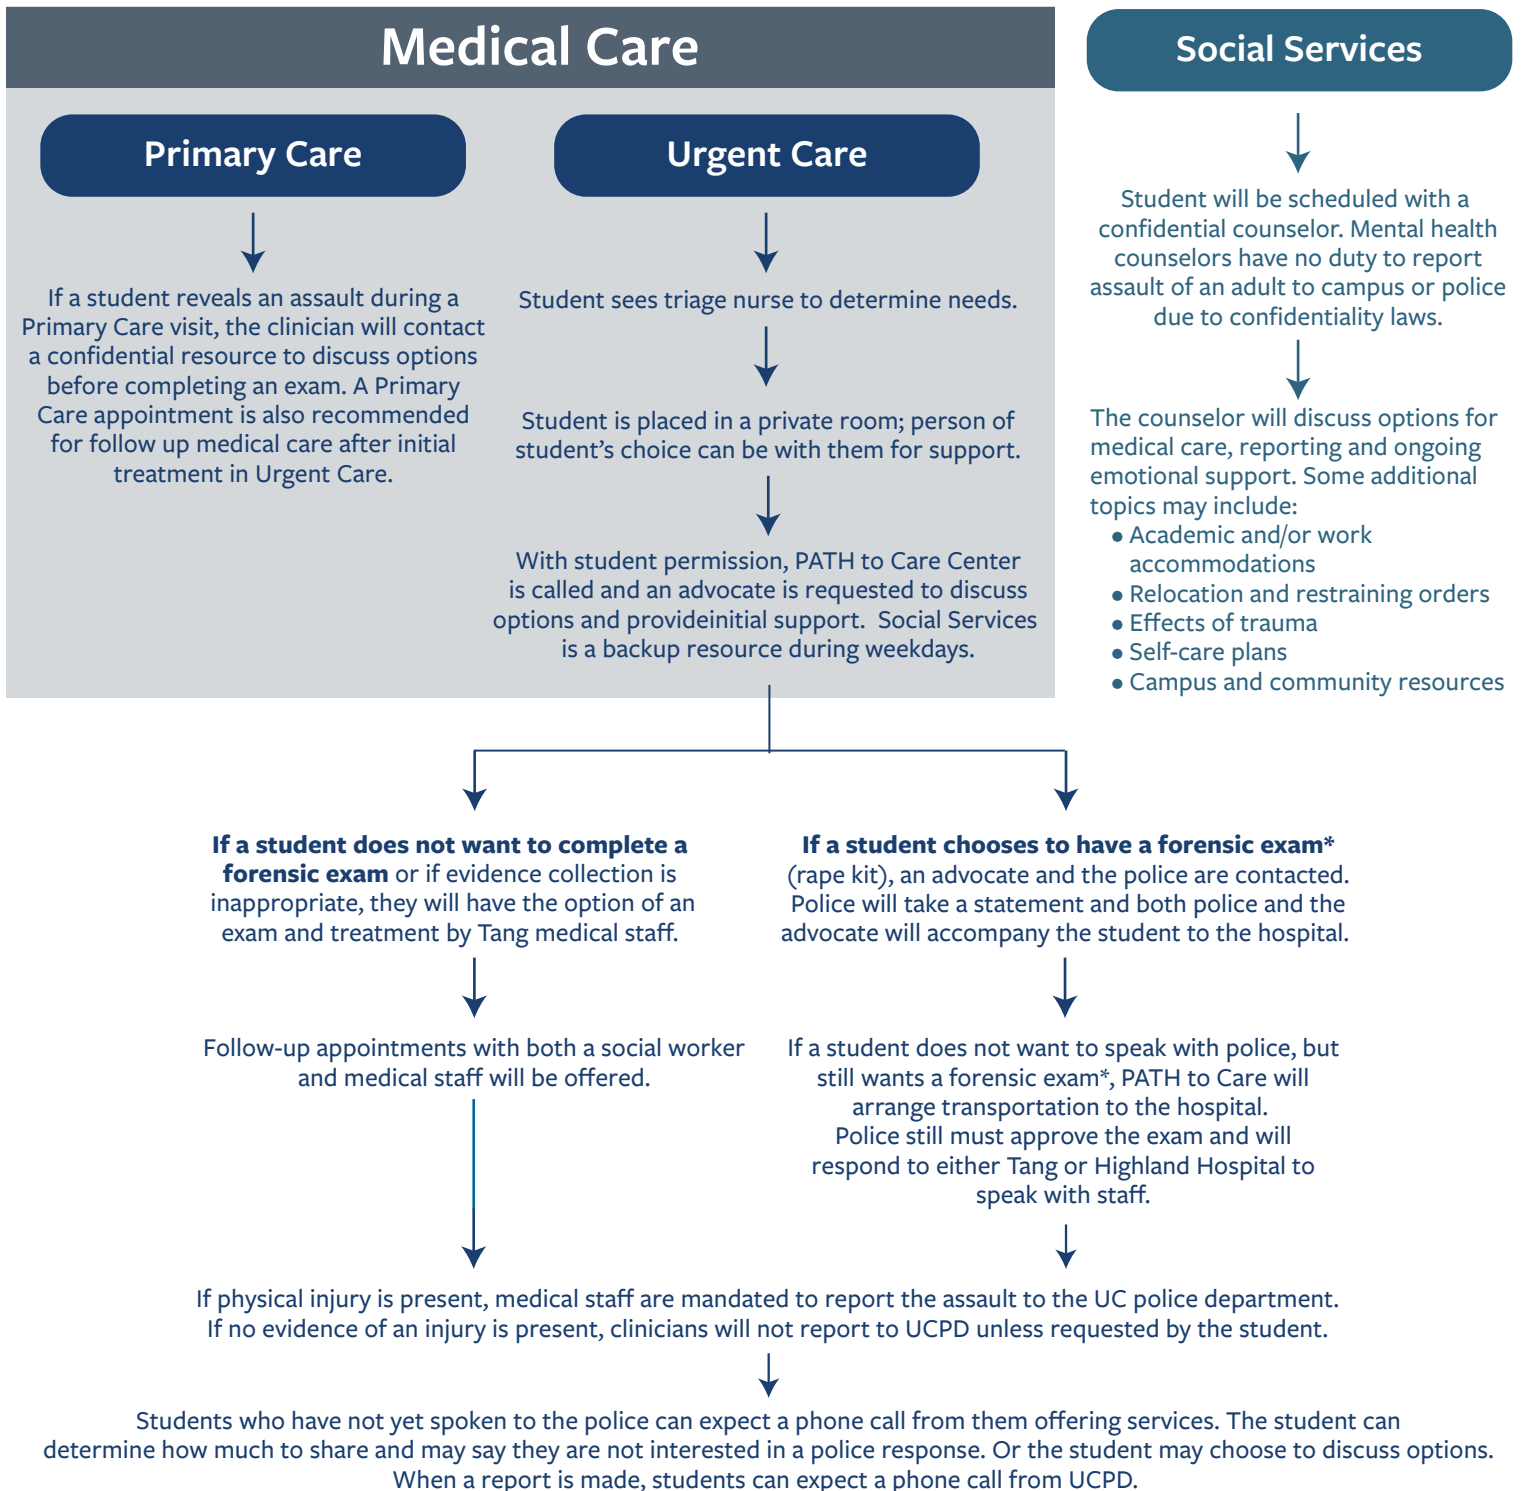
Medical Care

Social Services

Primary Care

Urgent Care

If a student reveals an assault during a Primary Care visit, the clinician will contact a confidential resource to discuss options before completing an exam. A Primary Care appointment is also recommended for follow up medical care after initial treatment in Urgent Care.

Student sees triage nurse to determine needs.

Student is placed in a private room; person of student's choice can be with them for support.

With student permission, PATH to Care Center is called and an advocate is requested to discuss options and provideinitial support. Social Services is a backup resource during weekdays.

Student will be scheduled with a confidential counselor. Mental health counselors have no duty to report assault of an adult to campus or police due to confidentiality laws.

The counselor will discuss options for medical care, reporting and ongoing emotional support. Some additional topics may include:
• Academic and/or work accommodations
• Relocation and restraining orders
• Effects of trauma
• Self-care plans
• Campus and community resources

**If a student does not want to complete a forensic exam** or if evidence collection is inappropriate, they will have the option of an exam and treatment by Tang medical staff.

**If a student chooses to have a forensic exam*** (rape kit), an advocate and the police are contacted. Police will take a statement and both police and the advocate will accompany the student to the hospital.

Follow-up appointments with both a social worker and medical staff will be offered.

If a student does not want to speak with police, but still wants a forensic exam*, PATH to Care will arrange transportation to the hospital. Police still must approve the exam and will respond to either Tang or Highland Hospital to speak with staff.

If physical injury is present, medical staff are mandated to report the assault to the UC police department. If no evidence of an injury is present, clinicians will not report to UCPD unless requested by the student.

Students who have not yet spoken to the police can expect a phone call from them offering services. The student can determine how much to share and may say they are not interested in a police response. Or the student may choose to discuss options. When a report is made, students can expect a phone call from UCPD.